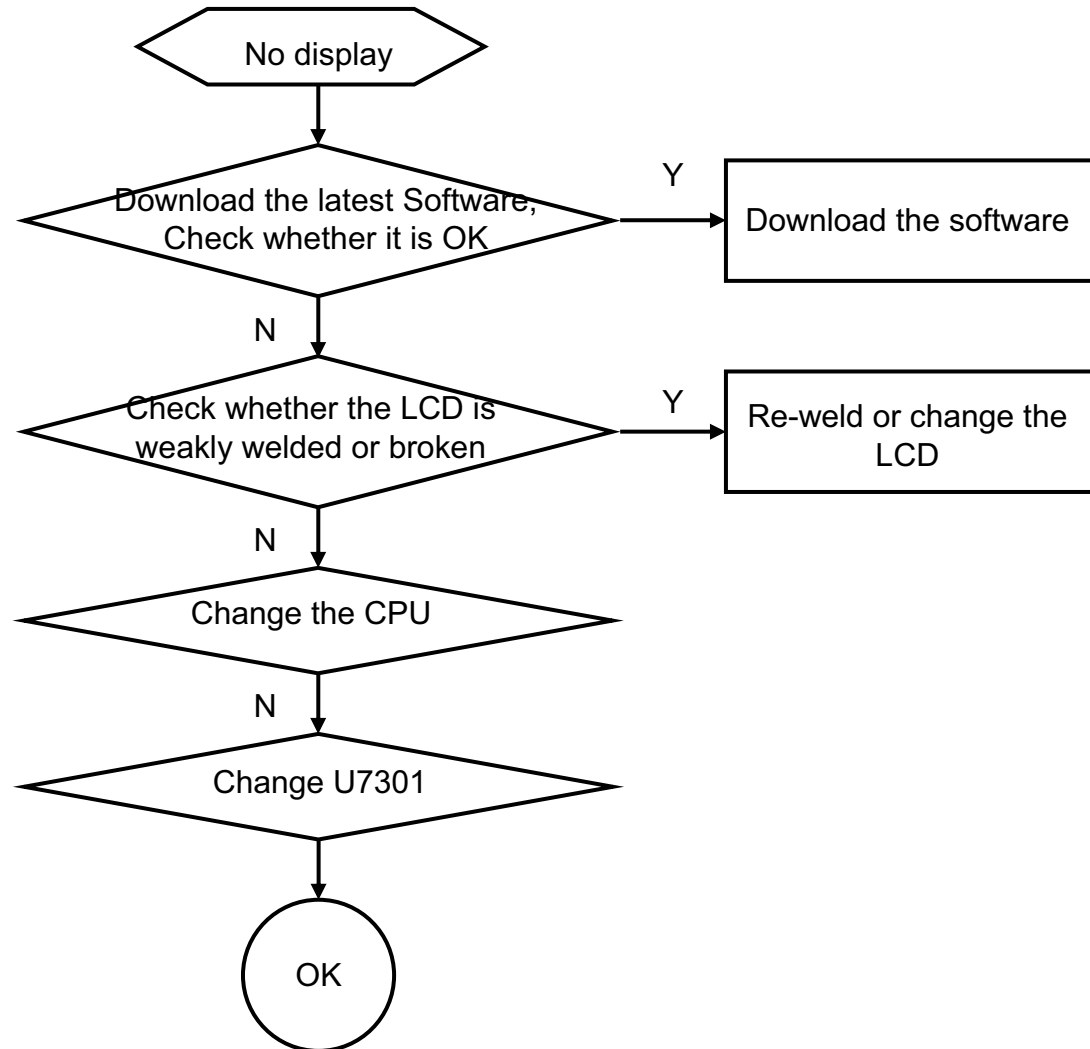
No display

Download the latest Software, Check whether it is OK

Y

Download the software

N

Check whether the LCD is weakly welded or broken

Y

Re-weld or change the LCD

N

Change the CPU

N

Change U7301

OK